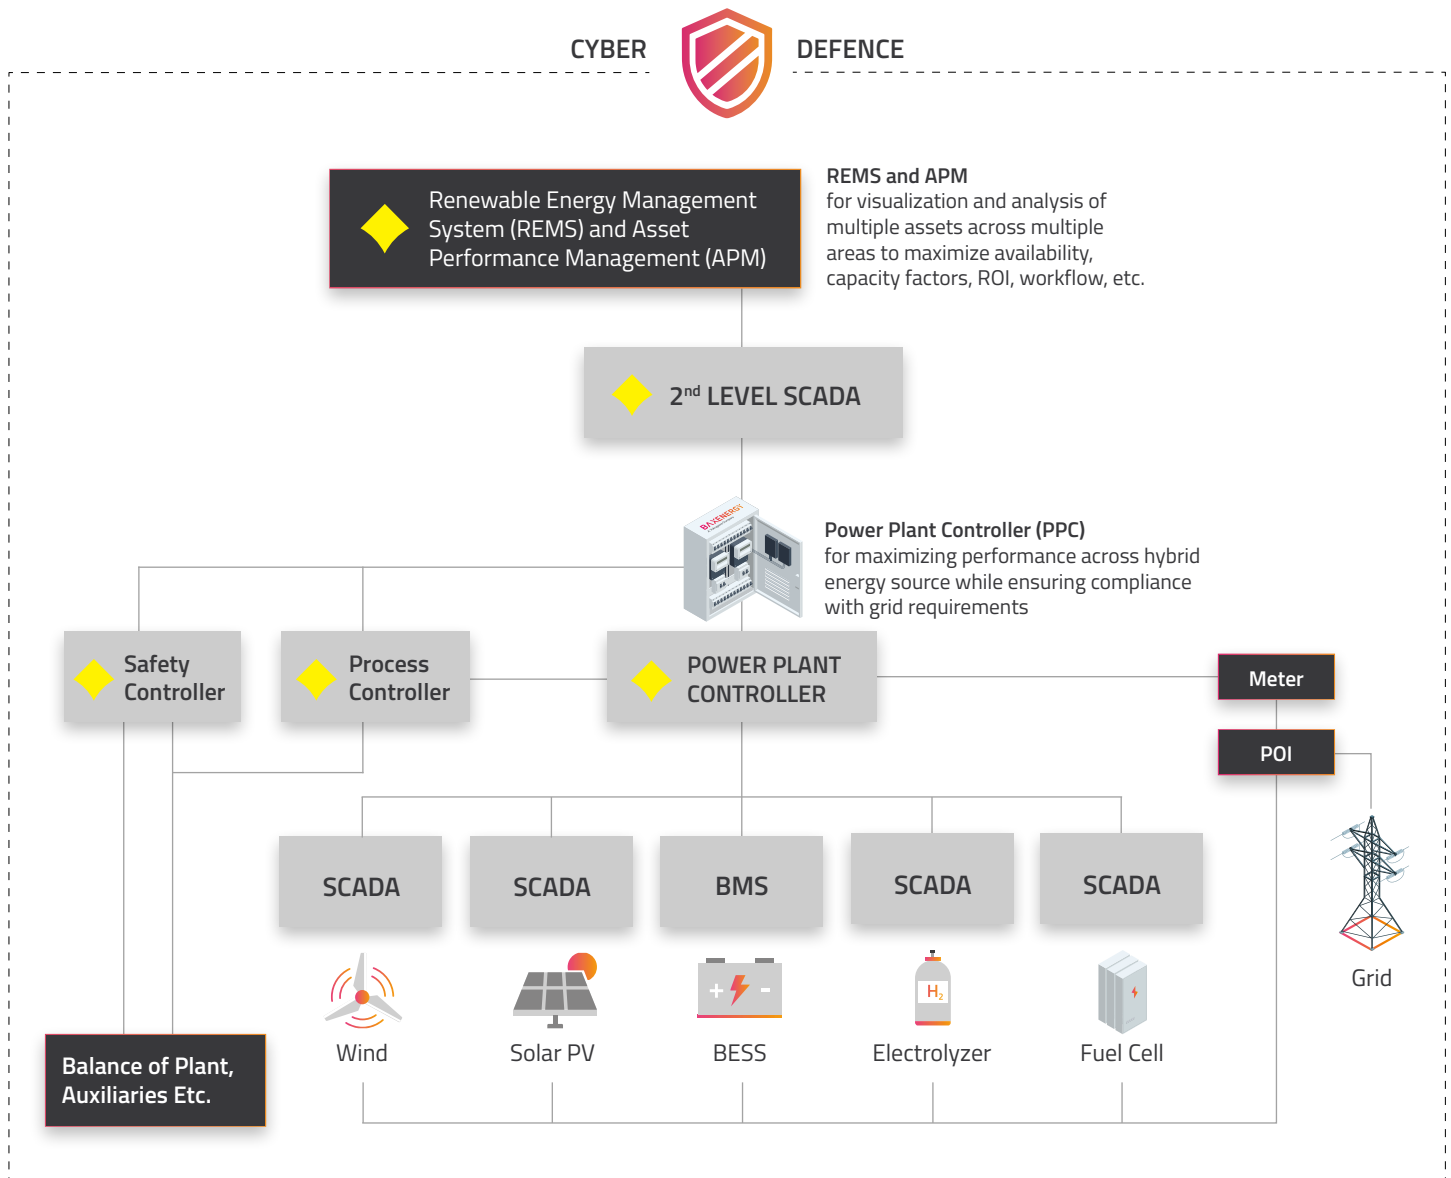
CYBER DEFENCE

Renewable Energy Management System (REMS) and Asset Performance Management (APM)

REMS and APM
for visualization and analysis of multiple assets across multiple areas to maximize availability, capacity factors, ROI, workflow, etc.

2$^{nd}$ LEVEL SCADA

BAXENERGY

Power Plant Controller (PPC)
for maximizing performance across hybrid energy source while ensuring compliance with grid requirements

Safety Controller

Process Controller

POWER PLANT CONTROLLER

Meter

POI

SCADA

SCADA

BMS

SCADA

SCADA

Grid

Wind

Solar PV

+ -

BESS

$H_2$

Electrolyzer

Fuel Cell

Balance of Plant, Auxiliaries Etc.